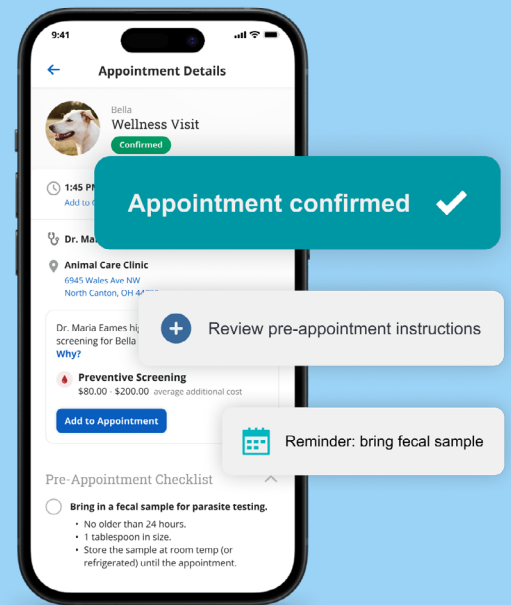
9:41

Appointment Details

Bella
Wellness Visit
Confirmed

1:45 P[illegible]
Add to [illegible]

Dr. Ma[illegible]

Animal Care Clinic
6945 Wales Ave NW
North Canton, OH 44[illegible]

Dr. Maria Eames hig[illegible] screening for Bella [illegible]
Why?

Preventive Screening
\$80.00 · \$200.00 average additional cost

Add to Appointment

Pre-Appointment Checklist

Bring in a fecal sample for parasite testing.
• No older than 24 hours.
• 1 tablespoon in size.
• Store the sample at room temp (or refrigerated) until the appointment.

Appointment confirmed

Review pre-appointment instructions

Reminder: bring fecal sample